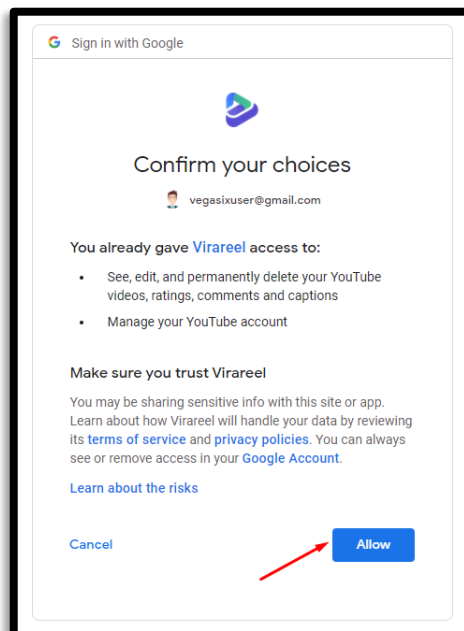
G Sign in with Google

Confirm your choices

vegasixuser@gmail.com

You already gave Virareel access to:

- See, edit, and permanently delete your YouTube videos, ratings, comments and captions
- Manage your YouTube account

Make sure you trust Virareel

You may be sharing sensitive info with this site or app. Learn about how Virareel will handle your data by reviewing its terms of service and privacy policies. You can always see or remove access in your Google Account.

Learn about the risks

Cancel

Allow